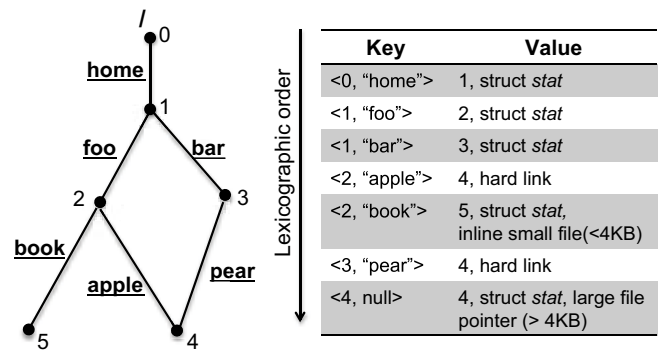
/
0
home
1
foo
bar
2
3
book
apple
pear
5
4

Lexicographic order

| Key | Value |
|---|---|
| <0, “home”> | 1, struct *stat* |
| <1, “foo”> | 2, struct *stat* |
| <1, “bar”> | 3, struct *stat* |
| <2, “apple”> | 4, hard link |
| <2, “book”> | 5, struct *stat,* inline small file(<4KB) |
| <3, “pear”> | 4, hard link |
| <4, null> | 4, struct *stat*, large file pointer (> 4KB) |